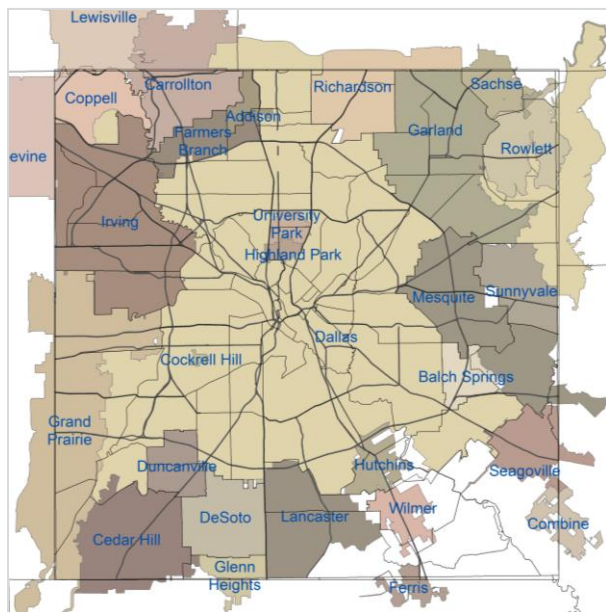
Lewisville
Carrollton
Coppell
Richardson
Sachse
Addison
Farmers Branch
Garland
evine
Rowlett
Irving
University Park
Highland Park
Mesquite
Sunnyvale
Dallas
Cockrell Hill
Balch Springs
Grand Prairie
Duncanville
Hutchins
Seagoville
Wilmer
DeSoto
Lancaster
Combine
Cedar Hill
Glenn Heights
Ferris